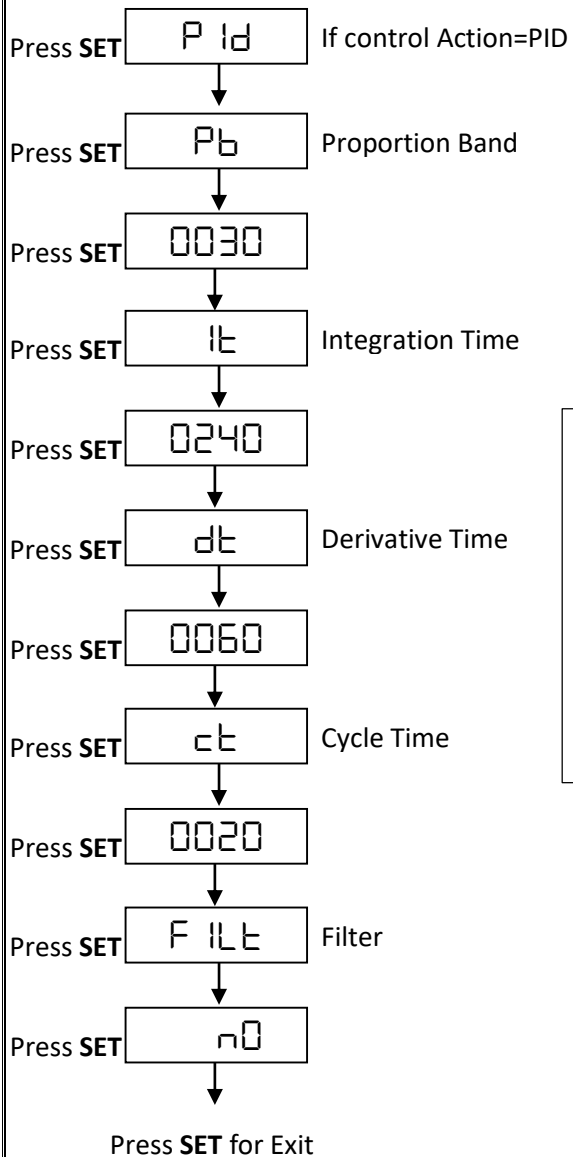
Press **SET** P Id If control Action=PID

Press **SET** Pb Proportion Band

Press **SET** 0030

Press **SET** It Integration Time

Press **SET** 0240

Press **SET** dt Derivative Time

Press **SET** 0060

Press **SET** ct Cycle Time

Press **SET** 0020

Press **SET** F ILt Filter

Press **SET** n0

Press **SET** for Exit